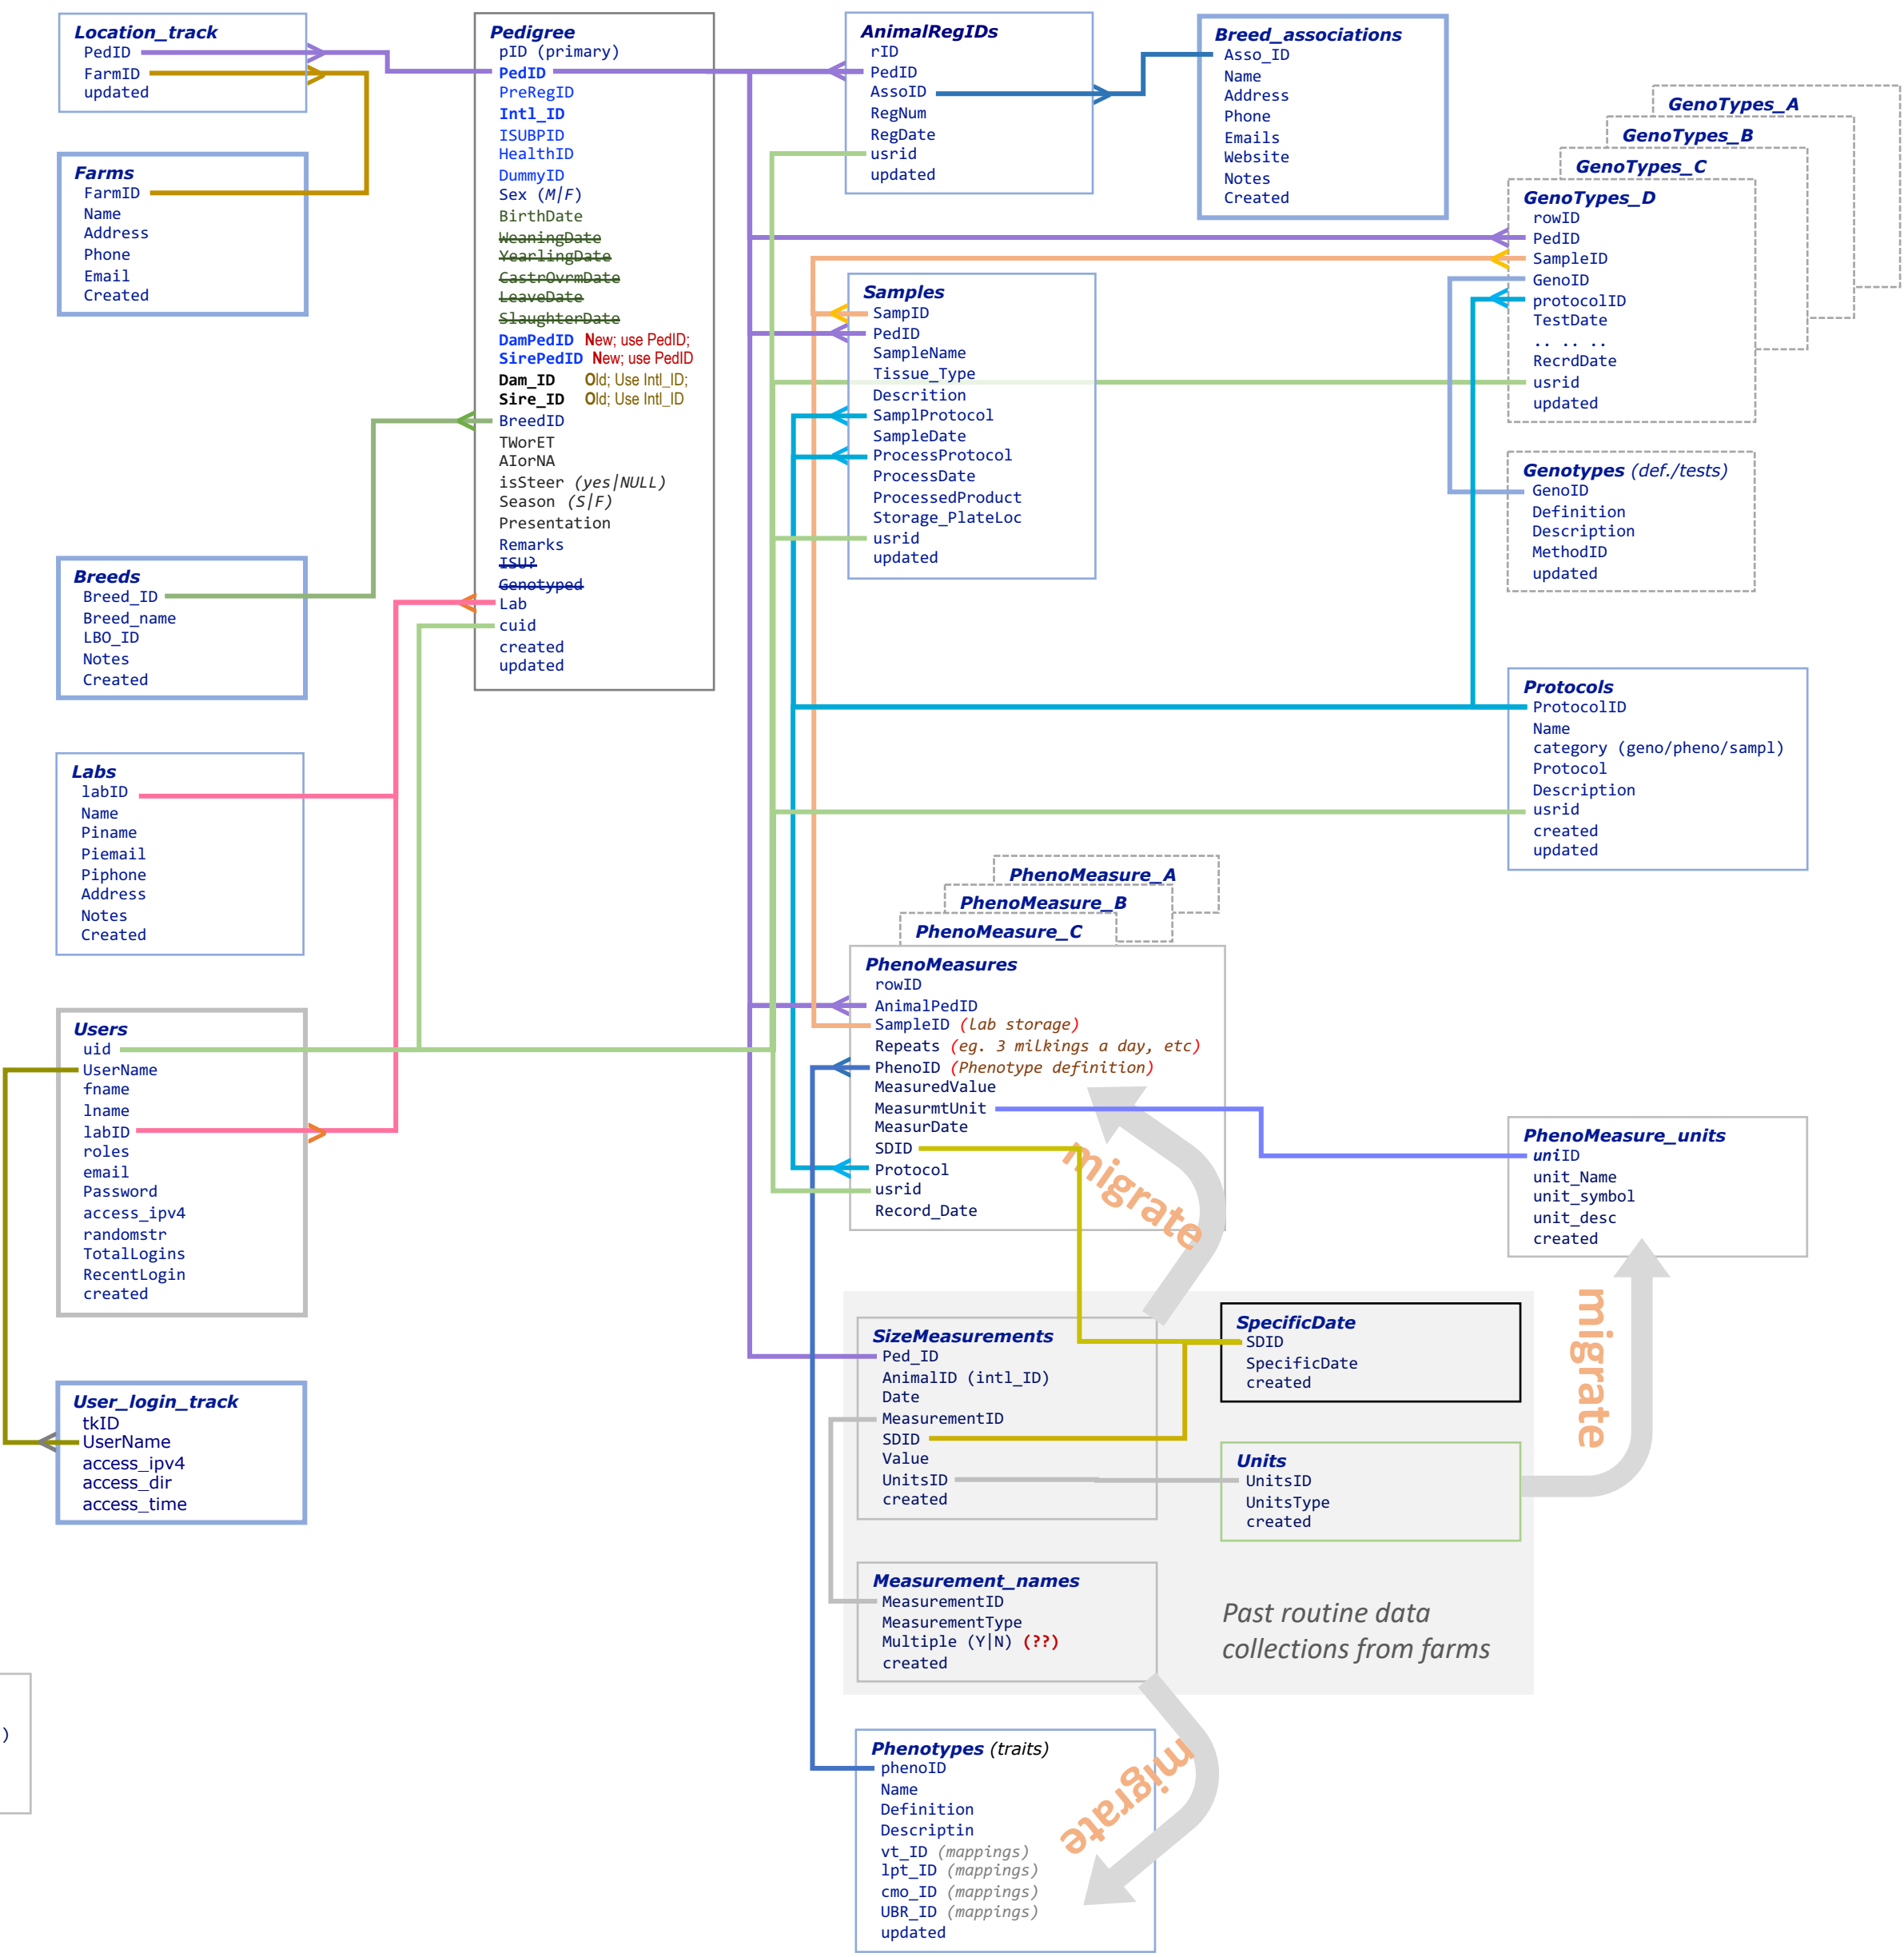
Location_track
PedID
FarmID
updated

Farms
FarmID
Name
Address
Phone
Email
Created

Breeds
Breed_ID
Breed_name
LBO_ID
Notes
Created

Labs
labID
Name
Piname
Piemail
Piphone
Address
Notes
Created

Users
uid
UserName
fname
lname
labID
roles
email
Password
access_ipv4
randomstr
TotalLogins
RecentLogin
created

User_login_track
tkID
UserName
access_ipv4
access_dir
access_time

)

Pedigree
pID (primary)
PedID
PreRegID
Intl_ID
ISUBPID
HealthID
DummyID
Sex (M|F)
BirthDate
WeaningDate
YearlingDate
CastrOvrmDate
LeaveDate
SlaughterDate
DamPedID New; use PedID;
SirePedID New; use PedID
Dam_ID Old; Use Intl_ID;
Sire_ID Old; Use Intl_ID
BreedID
TWorET
AIorNA
isSteer (yes|NULL)
Season (S|F)
Presentation
Remarks
ISU?
Genotyped
Lab
cuid
created
updated

AnimalRegIDs
rID
PedID
AssoID
RegNum
RegDate
usrid
updated

Breed_associations
Asso_ID
Name
Address
Phone
Emails
Website
Notes
Created

GenoTypes_A
GenoTypes_B
GenoTypes_C
GenoTypes_D
rowID
PedID
SampleID
GenoID
protocolID
TestDate
.. .. ..
RecrdDate
usrid
updated

Samples
SampID
PedID
SampleName
Tissue_Type
Descrition
SamplProtocol
SampleDate
ProcessProtocol
ProcessDate
ProcessedProduct
Storage_PlateLoc
usrid
updated

Genotypes (def./tests)
GenoID
Definition
Description
MethodID
updated

Protocols
ProtocolID
Name
category (geno/pheno/sampl)
Protocol
Description
usrid
created
updated

PhenoMeasure_A
PhenoMeasure_B
PhenoMeasure_C
PhenoMeasures
rowID
AnimalPedID
SampleID (lab storage)
Repeats (eg. 3 milkings a day, etc)
PhenoID (Phenotype definition)
MeasuredValue
MeasurmtUnit
MeasurDate
SDID
Protocol
usrid
Record_Date

migrate

PhenoMeasure_units
uniID
unit_Name
unit_symbol
unit_desc
created

migrate

SizeMeasurements
Ped_ID
AnimalID (intl_ID)
Date
MeasurementID
SDID
Value
UnitsID
created

SpecificDate
SDID
SpecificDate
created

Units
UnitsID
UnitsType
created

Measurement_names
MeasurementID
MeasurementType
Multiple (Y|N) (??)
created

Past routine data collections from farms

Phenotypes (traits)
phenoID
Name
Definition
Descriptin
vt_ID (mappings)
lpt_ID (mappings)
cmo_ID (mappings)
UBR_ID (mappings)
updated

migrate